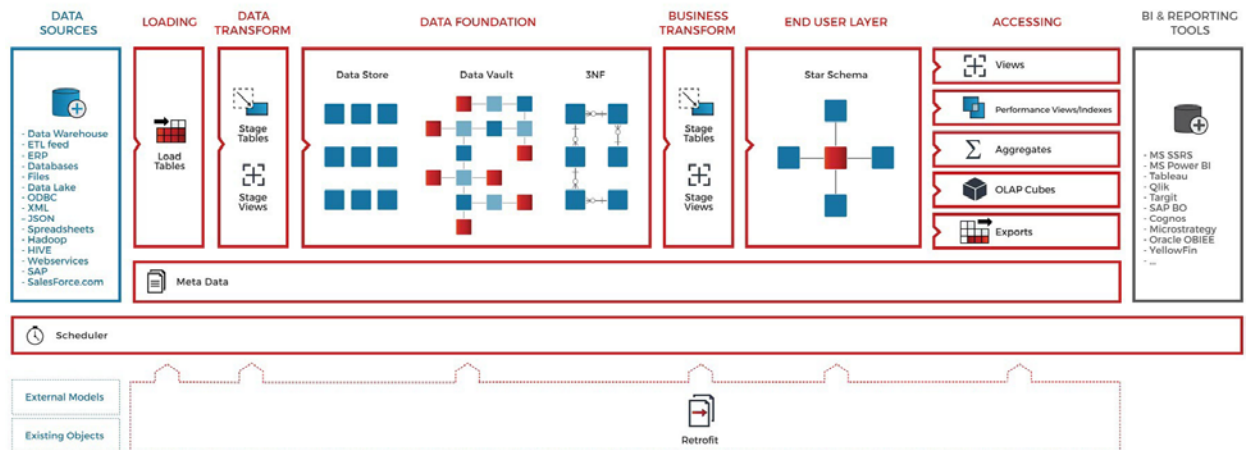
DATA SOURCES

- Data Warehouse
- ETL feed
- ERP
- Databases
- Files
- Data Lake
- ODBC
- XML
- JSON
- Spreadsheets
- Hadoop
- HIVE
- Webservices
- SAP
- SalesForce.com

LOADING

Load Tables

DATA TRANSFORM

Stage Tables

Stage Views

DATA FOUNDATION

Data Store

Data Vault

3NF

BUSINESS TRANSFORM

Stage Tables

Stage Views

END USER LAYER

Star Schema

ACCESSING

Views

Performance Views/Indexes

Aggregates

OLAP Cubes

Exports

BI & REPORTING TOOLS

- MS SSRS
- MS Power BI
- Tableau
- Qlik
- Targit
- SAP BO
- Cognos
- Microstrategy
- Oracle OBIEE
- YellowFin
- ...

Meta Data

Scheduler

External Models

Existing Objects

Retrofit